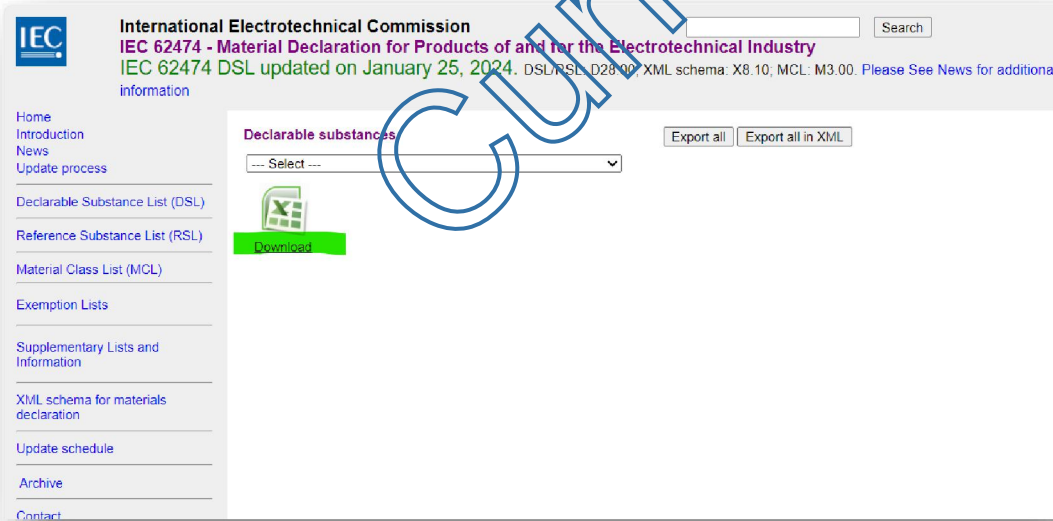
IEC

International Electrotechnical Commission
IEC 62474 - Material Declaration for Products of and for the Electrotechnical Industry
IEC 62474 DSL updated on January 25, 2024. DSL/RSL: D28.00; XML schema: X8.10; MCL: M3.00. Please See News for additiona information

Search

Home
Introduction
News
Update process

Declarable Substance List (DSL)

Reference Substance List (RSL)

Material Class List (MCL)

Exemption Lists

Supplementary Lists and Information

XML schema for materials declaration

Update schedule

Archive

Contact

Declarable substances

Export all

Export all in XML

--- Select ---

X

Download

Curr